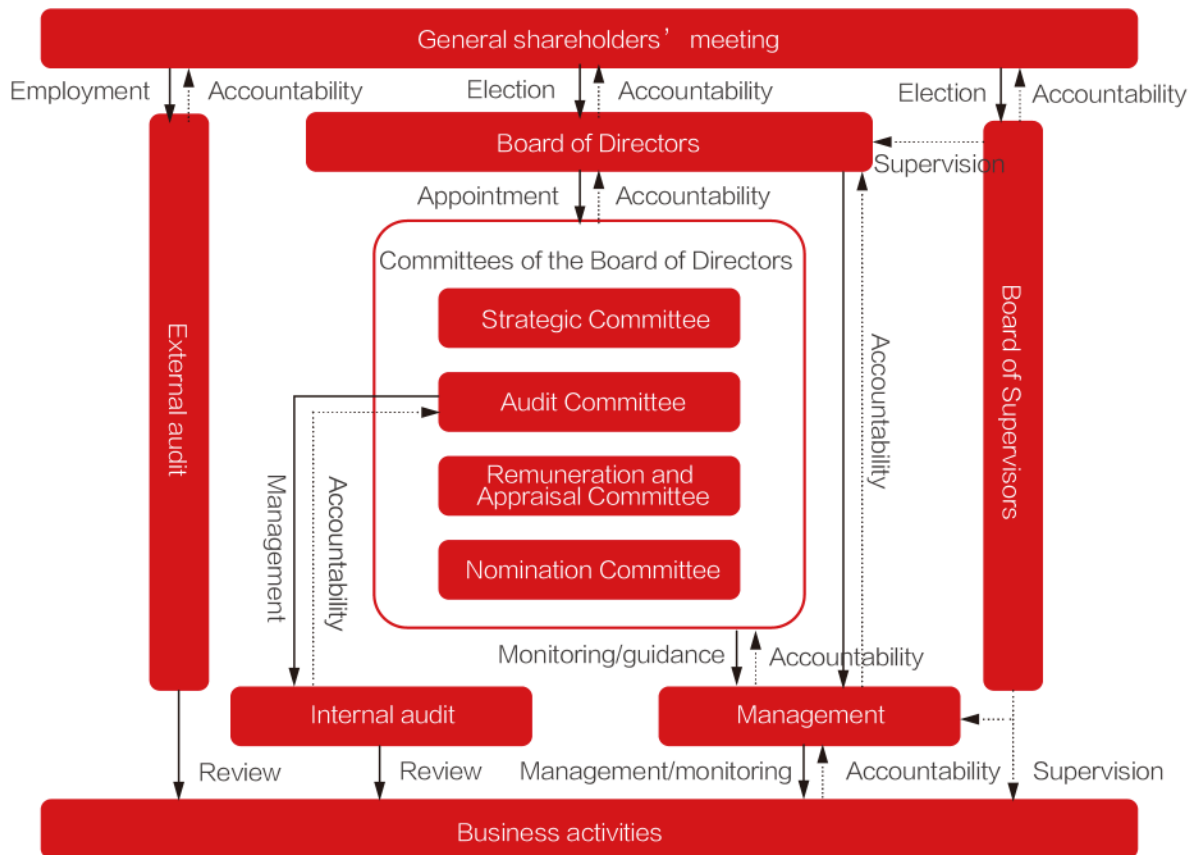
General shareholders’ meeting

Employment
Accountability
Election
Accountability
Election
Accountability

Board of Directors
Supervision

External audit
Board of Supervisors

Appointment
Accountability

Committees of the Board of Directors
Strategic Committee
Audit Committee
Remuneration and Appraisal Committee
Nomination Committee

Management
Accountability
Accountability

Monitoring/guidance
Accountability

Internal audit
Management

Review
Review
Management/monitoring
Accountability
Supervision

Business activities